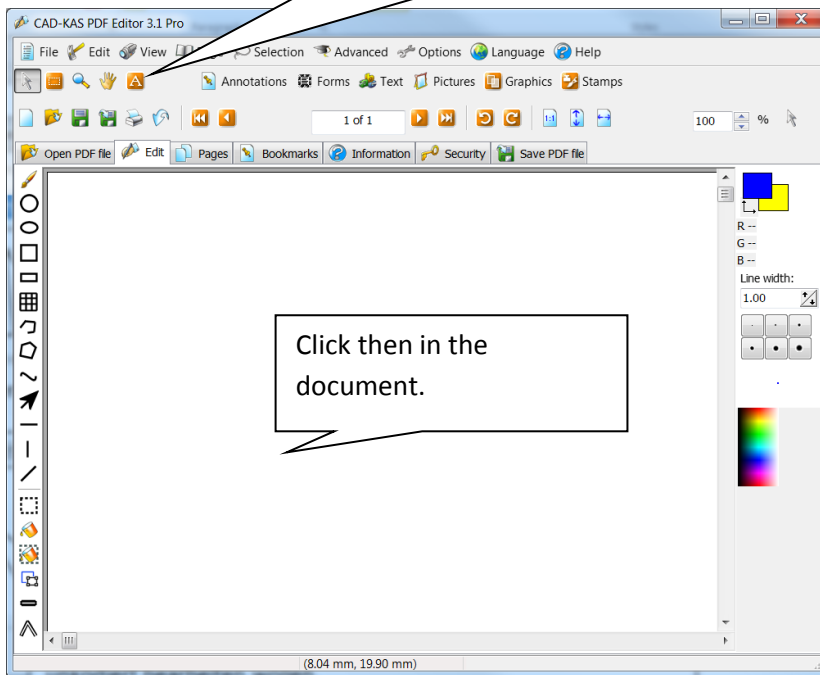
CAD-KAS PDF Editor 3.1 Pro

File Edit View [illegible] Selection Advanced Options Language Help

Annotations Forms Text Pictures Graphics Stamps

1 of 1

100 %

Open PDF file Edit Pages Bookmarks Information Security Save PDF file

R --
G --
B --
Line width:
1.00

Click then in the document.

(8.04 mm, 19.90 mm)